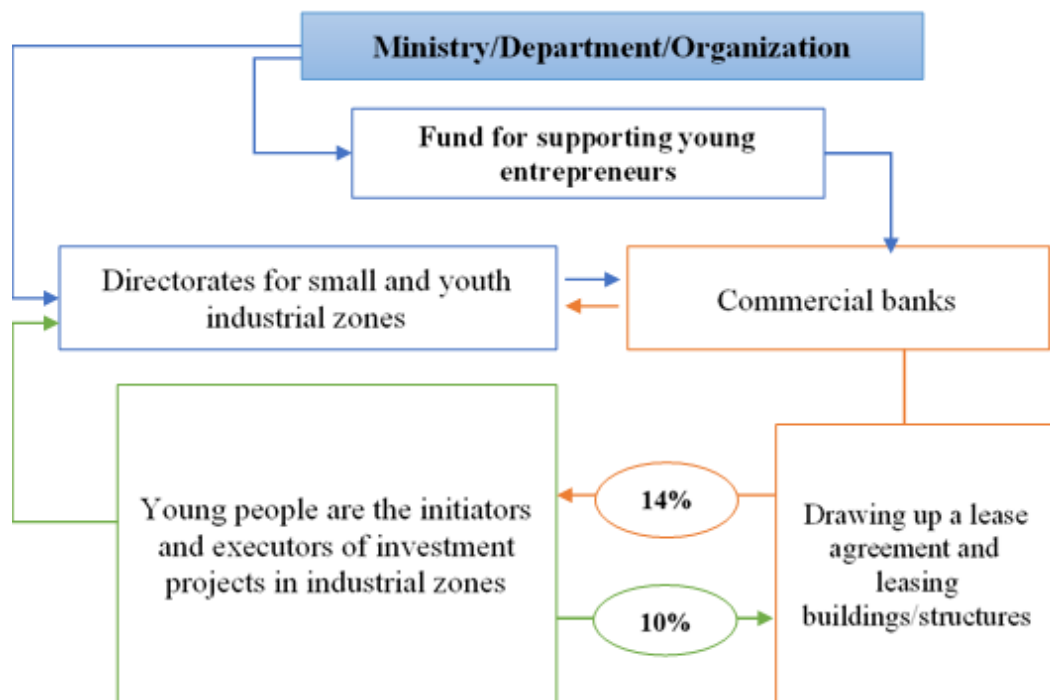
Ministry/Department/Organization

Fund for supporting young entrepreneurs

Directorates for small and youth industrial zones

Commercial banks

Young people are the initiators and executors of investment projects in industrial zones

14%

10%

Drawing up a lease agreement and leasing buildings/structures